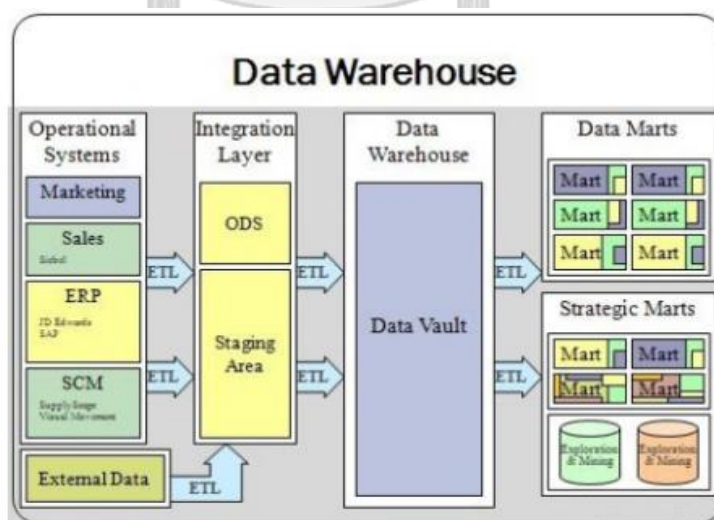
Data Warehouse

Operational Systems

Marketing

Sales
Siebel

ERP
JD Edwards
SAP

SCM
Supply Scope
Visual Movement

External Data

ETL

ETL

ETL

Integration Layer

ODS

Staging Area

ETL

ETL

Data Warehouse

Data Vault

ETL

ETL

Data Marts

Mart
Mart
Mart
Mart
Mart
Mart

Strategic Marts

Mart
Mart
Mart
Mart

Exploration & Mining

Exploration & Mining